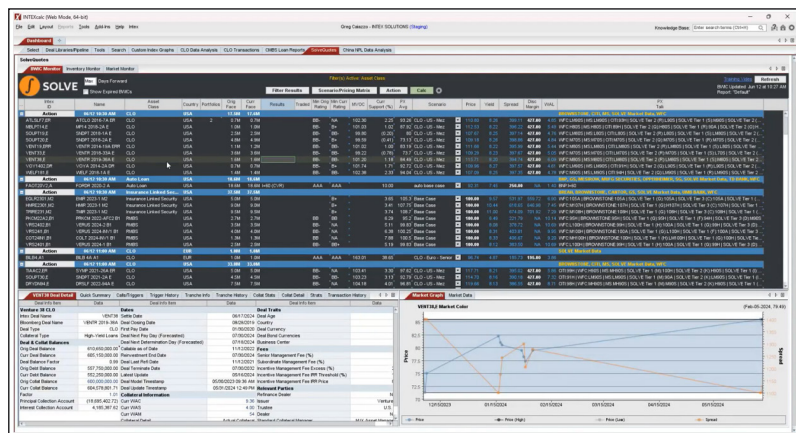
INTEXcalc (Web Mode, 64-bit)
File Edit Layout Security Tools Add-Ins Help Intex
Greg Calazzo - INTEX SOLUTIONS (Staging)
Knowledge Base: Enter search terms (Ctrl+K)
Dashboard
Select Deal Libraries/Pipeline Tools Search Custom Index Graphs CLO Data Analysis CLO Transactions CMBS Loan Reports SolveQuotes China NPL Data Analysis
SolveQuotes
BWIC Monitor Inventory Monitor Market Monitor
Filter(s) Active: Asset Class
Refresh
SOLVE
Show Expired BWICs
Filter Results Scenario/Pricing Matrix Action Calc
BWIC Updated: Jun 12 at 10:27 AM
Report "Default"

| Intex ID | Name | Asset Class | Country | Portfolios | Orig Face | Curr Face | Results | Tranche | Min Orig Rating | Min Curr Rating | MVOC | Curr Support (%) | EV Avg | Scenario | Price | Yield | Spread | Disc Margin | WAL | Talk |
|---|---|---|---|---|---|---|---|---|---|---|---|---|---|---|---|---|---|---|---|---|
| Action | 06/12 10:30 AM | CLO | USA | | 11.5M | 11.5M | | | | | | | | | | | | | | BROWNSTONE, CITI, MS, SOLVE Market Data, WFC |
| ATLSL7F.DR | ATLAS 2016-7A E | CLO | USA | 2 | 0.7M | 0.7M | | | BB- | NA | 102.30 | 2.25 | 23.26 | CLO - US - Merz | 112.93 | | | 427.00 | 6.89 | WFC LMH05 (MS LMH05 (CITI RH (SOLVE Tier 1 (2) | SOLVE Tier 2 (1) |
| MBLPT14.E | MPLT 2019-14 E | CLO | USA | | 1.0M | 1.0M | | | BB- | B+ | 101.03 | 1.02 | 87.93 | CLO - US - Merz | | | | 427.00 | | WFC LMH05 (MS LMH05 (CITI RH (SOLVE Tier 1 (R) |
| GOLPT10.E | GLPT 2016-10 E | CLO | USA | | 2.0M | 2.0M | | | BB- | NA | 99.95 | | | CLO - US - Merz | | | | 427.00 | | |
| SNDPT4.E | SNDPT 2019-4 E | CLO | USA | | 4.0M | 4.0M | | | BB- | NA | 103.25 | | | CLO - US - Merz | | | | 427.00 | | |
| VENT19.ERR | VENTR 2014-19A ERR | CLO | USA | | 1.1M | 1.0M | | | BB- | NA | 101.22 | 1.30 | 93.19 | CLO - US - Merz | | | | 427.00 | | |
| VENT10.E | VENTR 2016-19A E | CLO | USA | | 3.0M | 3.0M | | | BB- | NA | 98.22 | | | CLO - US - Merz | | | | 427.00 | | |
| VENT9E.E | VENTR 2019-36A E | CLO | USA | | 1.0M | 1.0M | | | BB- | NA | 101.25 | 1.15 | | CLO - US - Merz | | | | 427.00 | | |
| VOYY40.E | VOYA 2014-2A ER | CLO | USA | | 5.0M | 5.0M | | | BB- | NA | 97.74 | | | CLO - US - Merz | | | | 427.00 | | |
| WELF18.E | WELF 2018-1A E | CLO | USA | | 3.0M | 3.0M | | | BB- | NA | 102.36 | 2.33 | 94.04 | CLO - US - Merz | | | | 427.00 | | |
| Action | 06/12 10:30 AM | Auto Loan | USA | | 18.6M | 18.6M | | | | | | | | | | | | | | |
| FORD8 2025.2.A | FORDR 2025-2 A | Auto Loan | USA | | 18.6M | 18.6M | | | AAA | AAA | | 10.00 | | auto base case | | | 256.00 | NA | | BNP HZ |
| Action | 06/12 10:30 AM | Insurance Linked Sec | USA | | 26.0M | 26.0M | | | | | | | | | | | | | | BROWNSTONE, CONTOS, GS, SOLVE Market Data, UBS BANK, WFC |
| Action | 06/12 10:30 AM | CLO | USA | | 11.0M | 11.0M | | | | | | | | | | | | | | |
| Action | 06/12 10:30 AM | CLO | EUR | | 1.0M | 1.0M | | | | | | | | | | | | | | |
| SLNT.AA | SLN 8A A1 | CLO | EUR | | 1.0M | 1.0M | | | AAA | AAA | 103.61 | 38.05 | | CLO - Euro - Senior | 99.74 | | | 195.00 | | |
| Action | 06/12 10:30 AM | CLO | USA | | 21.0M | 21.0M | | | | | | | | | | | | | | |

VENTR 2019-36A E Quick Summary Collat Triggers Trigger History Tranche Info Tranche History Collat Stats Collat Detail Strats Transaction History
Deal Info Item Data Deal Info Item Data Deal Info Item Data
Venture 36 CLO
Intex Deal Name VENTR36
Bloomberg Deal Name VENTR 2019-36A
Deal Type CLO
Collateral Type High Yield Loans
Deal & Collat Balances
Orig Deal Balance 610,600,000.00
Curr Deal Balance 585,150,000.00
Deal Balance Factor 0.95
Orig Debt Balance 557,750,000.00
Curr Debt Balance 552,250,000.00
Orig Collat Balance 600,000,000.00
Curr Collat Balance 604,079,801.11
Factor 1.01
Principal Collection Account (18,995,402.72)
Interest Collection Account 4,185,397.62
Dates
Deal Settle Date 06/17/2024
Deal Closing Date 08/29/2019
Deal First Pay Date 01/20/2020
Deal Next Pay Date (Estimated) 07/20/2024
Deal Next Determination Day (Forecasted) 07/16/2024
Callable as of Date 11/12/2022
Reinvestment End Date 07/30/2024
Deal Last Pay Date 11/12/2021
Deal Maturity Date 07/20/2032
Latest Update 05/15/2024
Deal Model Timestamp 05/30/2024 09:36 AM
Deal Update Timestamp 06/01/2024 12:48 PM
Collateral Information
Curr WARF
Curr WAS 4.00
Curr WAL
Deal Traits
Deal Age
Deal Currency
Deal Country
Business Center
Regs
Senior Management Fee (%)
Subordinate Management Fee (%)
Incentive Management Fee (%)
Incentive Management Fee IRR Threshold (%)
Incentive Management Fee IRR Price
Relevant Parties
Reference Dealer
Issuer
Trustee
Servicer
Market Graph Market Data
VENTR36 Market Color (Feb 26 2024, 79.49)
Price
Spread
12/31/2023 01/15/2024 02/15/2024 03/15/2024 04/15/2024 05/15/2024
Price Price (High) Price (Low) Spread